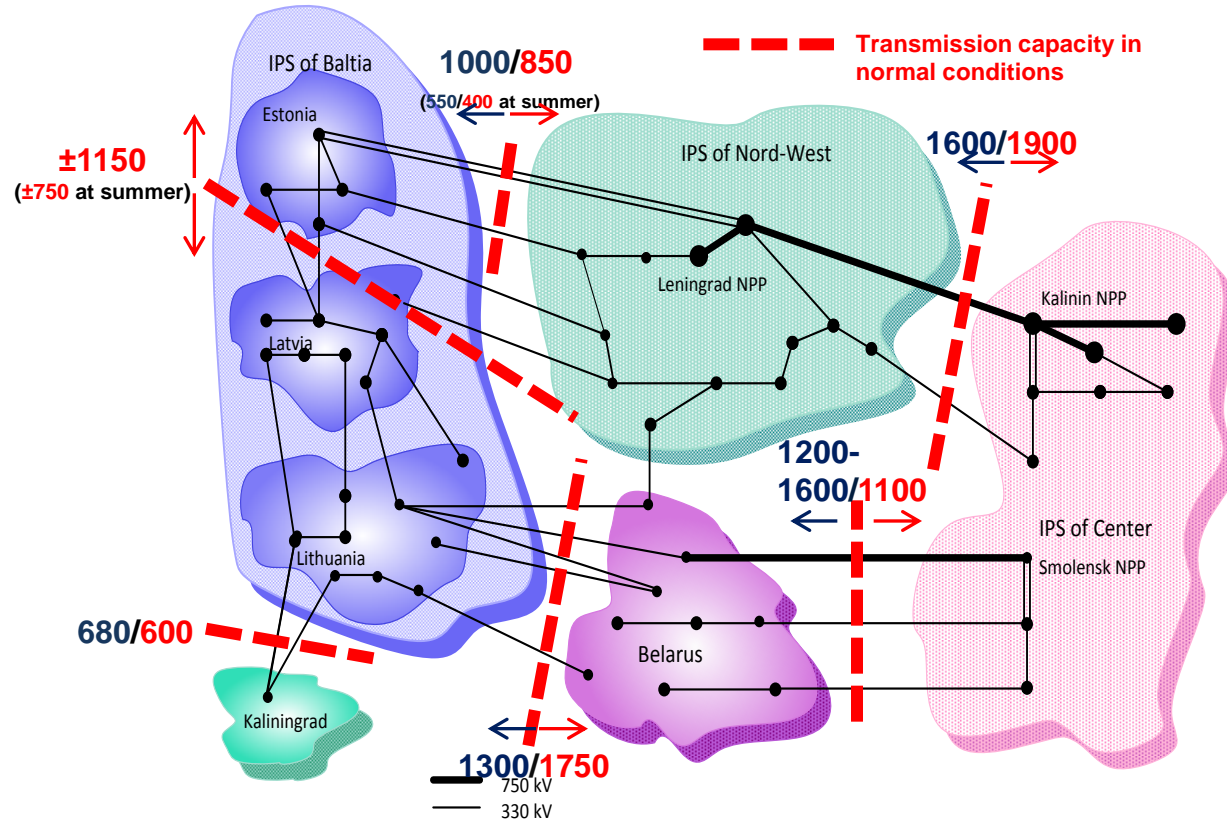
Transmission capacity in normal conditions

IPS of Baltia

1000/850

(550/400 at summer)

Estonia

±1150

(±750 at summer)

IPS of Nord-West

1600/1900

Leningrad NPP

Kalinin NPP

Latvia

Lithuania

1200-1600/1100

IPS of Center

Smolensk NPP

680/600

Belarus

Kaliningrad

1300/1750

750 kV

330 kV